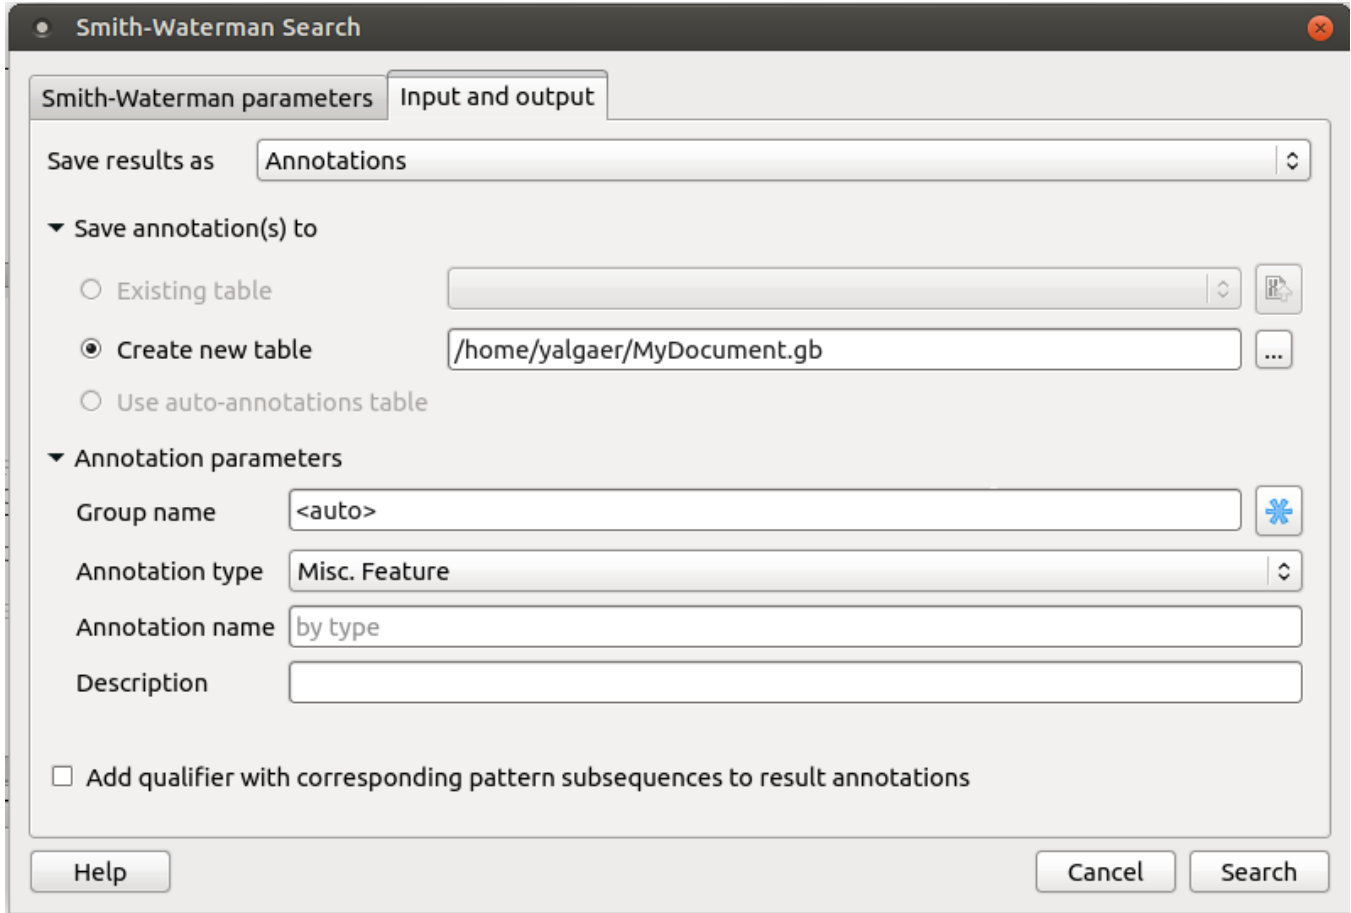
Smith-Waterman Search

Smith-Waterman parameters | Input and output

Save results as Annotations

Save annotation(s) to

Existing table

Create new table /home/yalgaer/MyDocument.gb ...

Use auto-annotations table

Annotation parameters

Group name <auto>

Annotation type Misc. Feature

Annotation name by type

Description

Add qualifier with corresponding pattern subsequences to result annotations

Help

Cancel Search